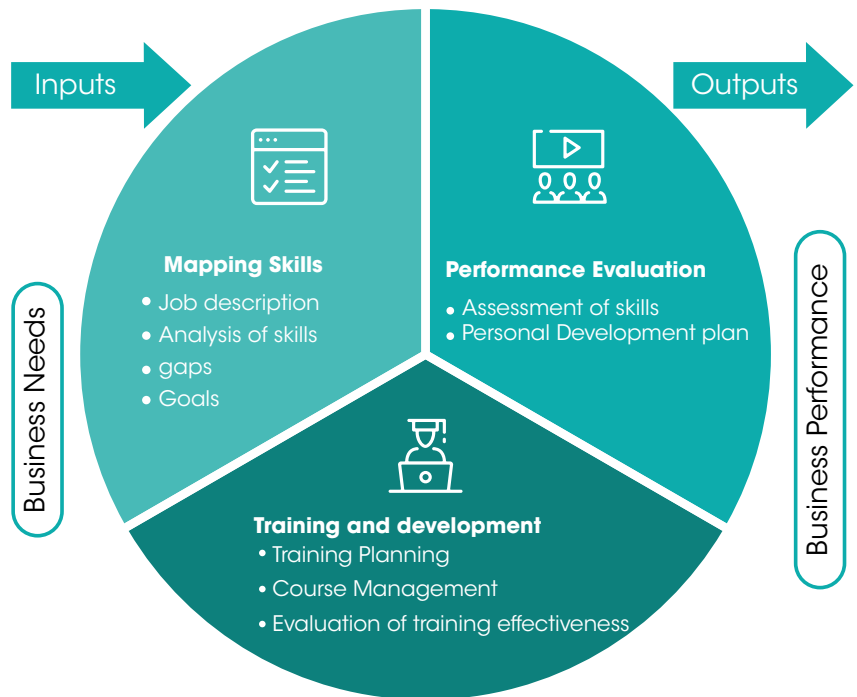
Inputs

Outputs

Business Needs

Mapping Skills
• Job description
• Analysis of skills
• gaps
• Goals

Performance Evaluation
• Assessment of skills
• Personal Development plan

Business Performance

Training and development
• Training Planning
• Course Management
• Evaluation of training effectiveness